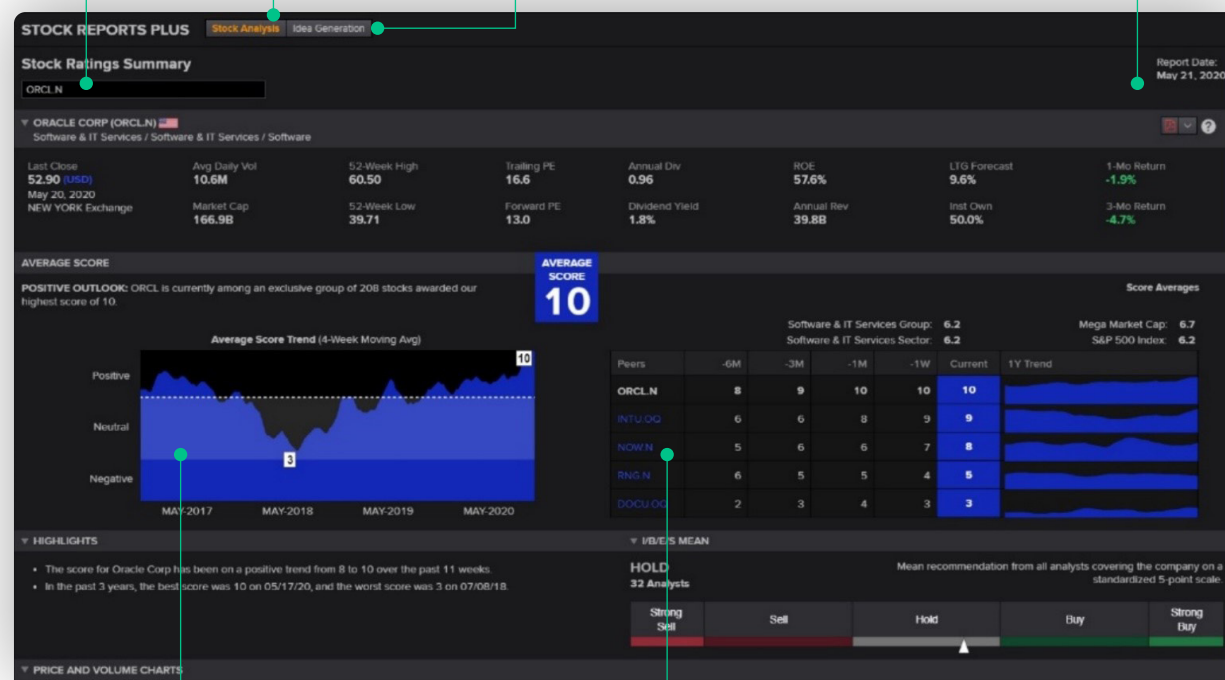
STOCK REPORTS PLUS Stock Analysis Idea Generation

Stock Ratings Summary

ORCL.N

Report Date: May 21, 2020

ORACLE CORP (ORCL.N)
Software & IT Services / Software & IT Services / Software

| Last Close 52.90 (USD) May 20, 2020 NEW YORK Exchange | Avg Daily Vol 10.6M | 52-Week High 60.50 | Trailing PE 16.6 | Annual Div 0.96 | ROE 57.6% | LTG Forecast 9.6% | 1-Mo Return -1.9% |
|---|---|---|---|---|---|---|---|
| | Market Cap 166.9B | 52-Week Low 39.71 | Forward PE 13.0 | Dividend Yield 1.8% | Annual Rev 39.8B | Inst Own 50.0% | 3-Mo Return -4.7% |

AVERAGE SCORE

AVERAGE SCORE 10

POSITIVE OUTLOOK: ORCL is currently among an exclusive group of 208 stocks awarded our highest score of 10.

Score Averages

Software & IT Services Group: 6.2
Software & IT Services Sector: 6.2
Mega Market Cap: 6.7
S&P 500 Index: 6.2

Average Score Trend (4-Week Moving Avg)

10

Positive
Neutral
Negative

3

MAY-2017 MAY-2018 MAY-2019 MAY-2020

| Peers | -6M | -3M | -1M | -1W | Current | 1Y Trend |
|---|---|---|---|---|---|---|
| ORCL.N | 8 | 9 | 10 | 10 | 10 | |
| INTU.OQ | 6 | 6 | 8 | 9 | 9 | |
| NOW.N | 5 | 6 | 6 | 7 | 8 | |
| RNG.N | 6 | 5 | 5 | 4 | 5 | |
| DOCU.OQ | 2 | 3 | 4 | 3 | 3 | |

HIGHLIGHTS

• The score for Oracle Corp has been on a positive trend from 8 to 10 over the past 11 weeks.
• In the past 3 years, the best score was 10 on 05/17/20, and the worst score was 3 on 07/08/18.

I/B/E/S MEAN

HOLD
32 Analysts

Mean recommendation from all analysts covering the company on a standardized 5-point scale.

Strong Sell | Sell | Hold | Buy | Strong Buy

PRICE AND VOLUME CHARTS